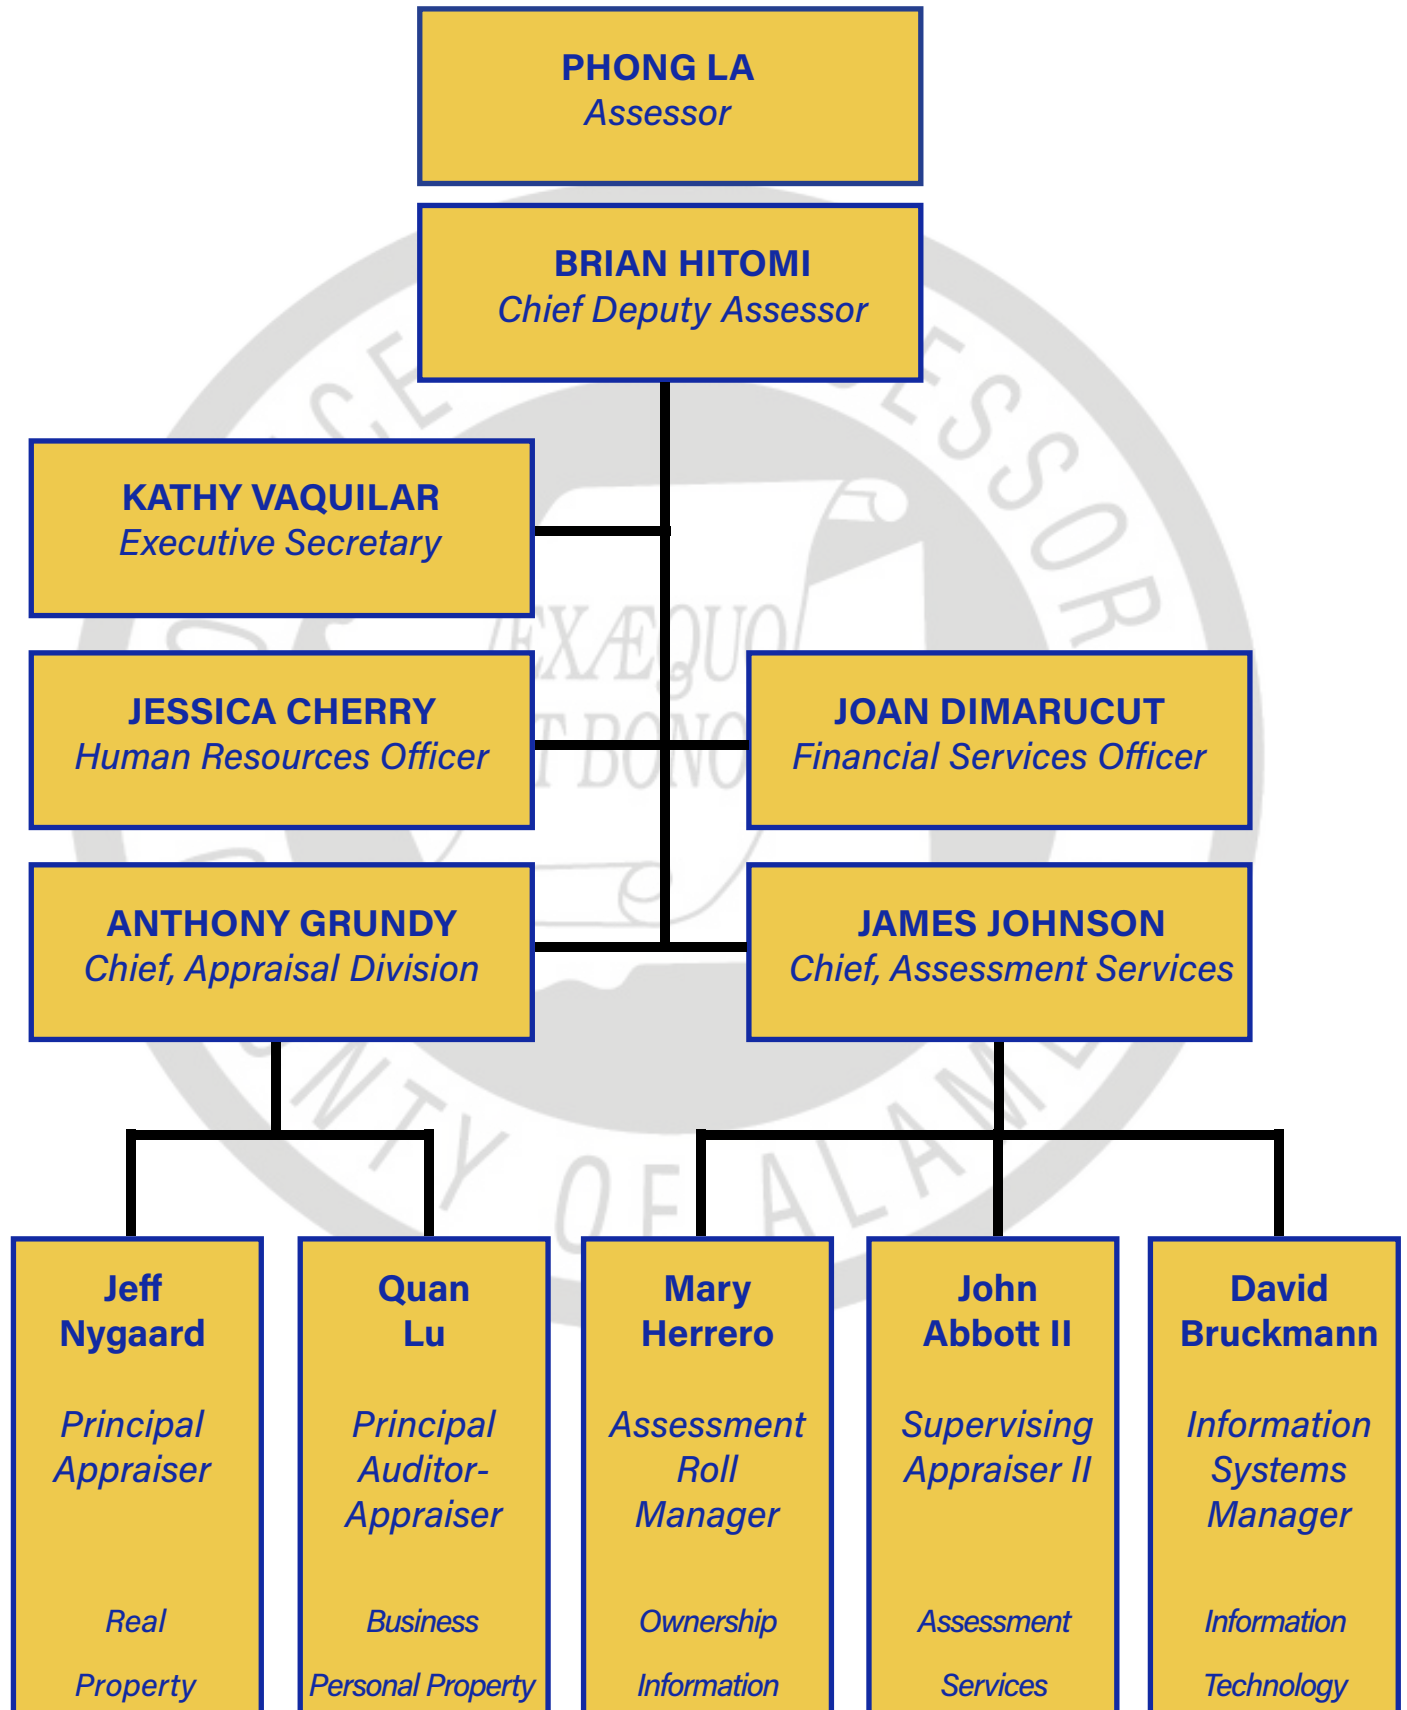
PHONG LA
Assessor

BRIAN HITOMI
Chief Deputy Assessor

KATHY VAQUILAR
Executive Secretary

JESSICA CHERRY
Human Resources Officer

JOAN DIMARUCUT
Financial Services Officer

ANTHONY GRUNDY
Chief, Appraisal Division

JAMES JOHNSON
Chief, Assessment Services

Jeff Nygaard
Principal Appraiser
Real Property

Quan Lu
Principal Auditor-Appraiser
Business Personal Property

Mary Herrero
Assessment Roll Manager
Ownership Information

John Abbott II
Supervising Appraiser II
Assessment Services

David Bruckmann
Information Systems Manager
Information Technology